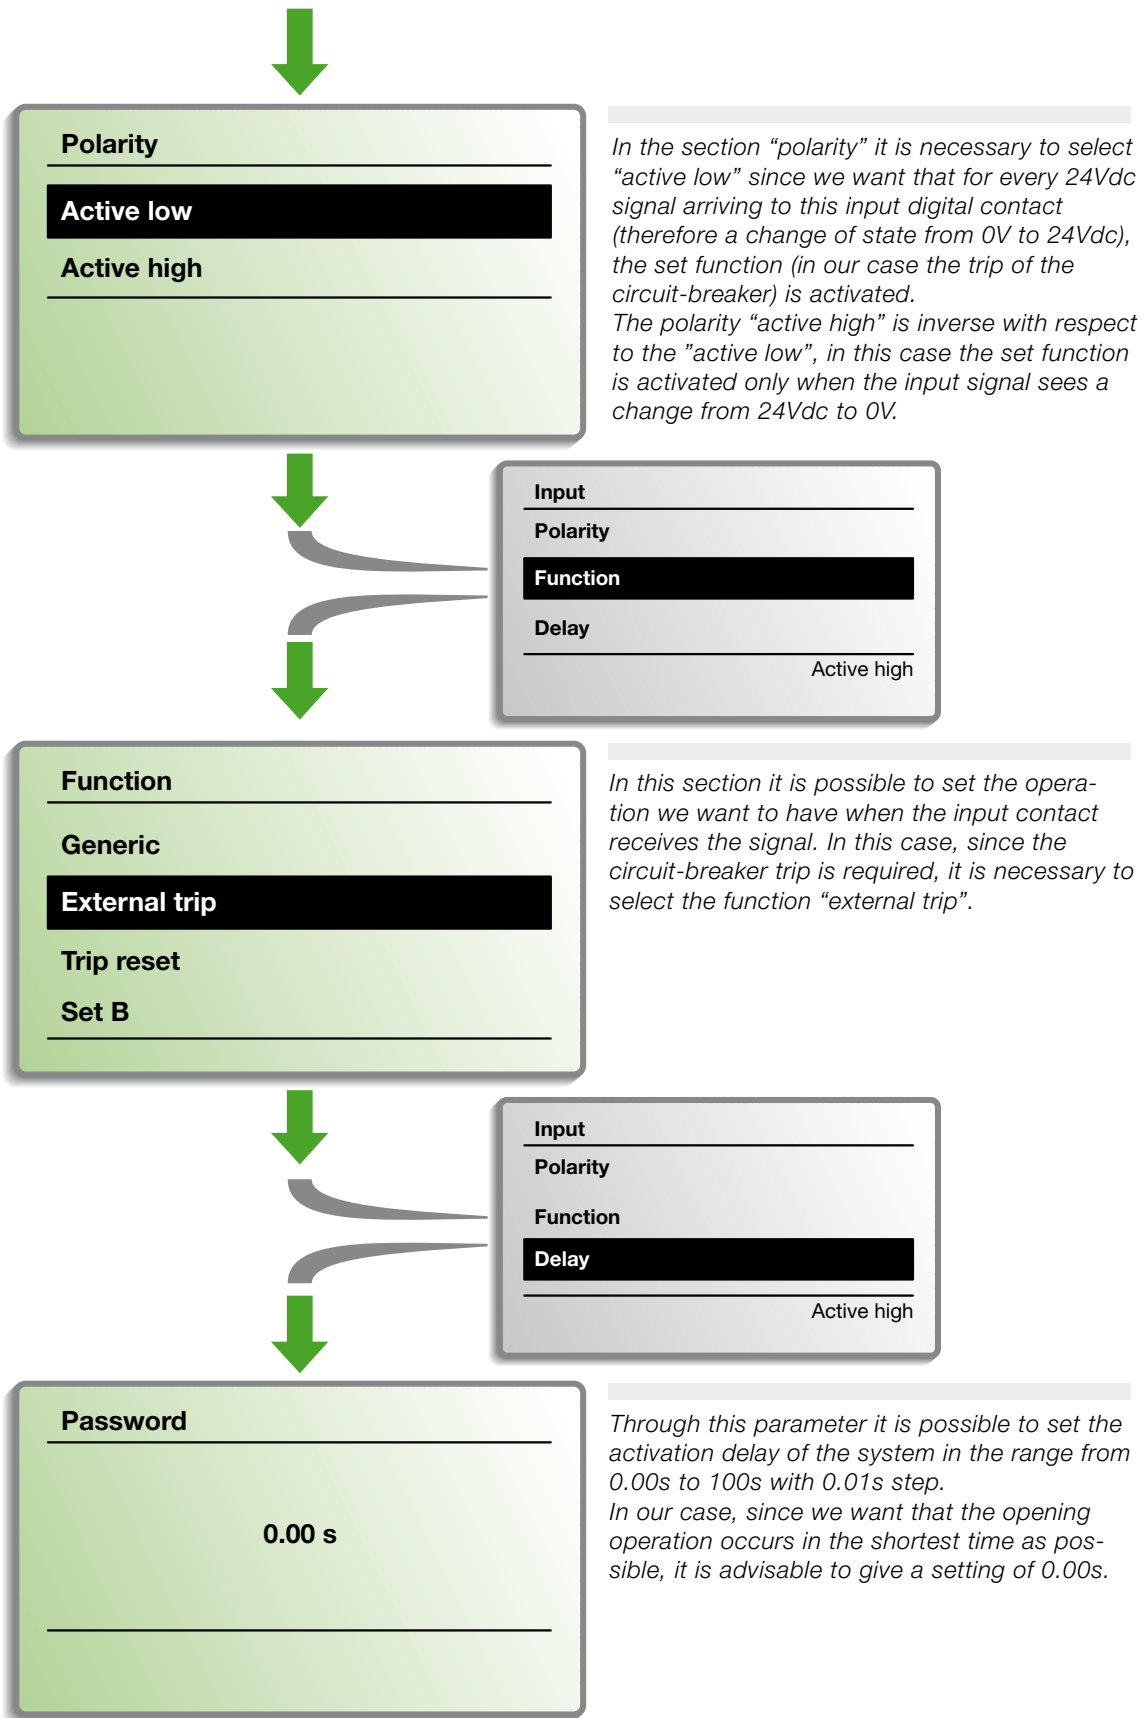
Polarity

Active low

Active high

In the section “polarity” it is necessary to select “active low” since we want that for every 24Vdc signal arriving to this input digital contact (therefore a change of state from 0V to 24Vdc), the set function (in our case the trip of the circuit-breaker) is activated.
The polarity “active high” is inverse with respect to the ”active low”, in this case the set function is activated only when the input signal sees a change from 24Vdc to 0V.

Input
Polarity
Function
Delay
Active high

Function

Generic

External trip

Trip reset

Set B

In this section it is possible to set the operation we want to have when the input contact receives the signal. In this case, since the circuit-breaker trip is required, it is necessary to select the function “external trip”.

Input
Polarity
Function
Delay
Active high

Password

0.00 s

Through this parameter it is possible to set the activation delay of the system in the range from 0.00s to 100s with 0.01s step.
In our case, since we want that the opening operation occurs in the shortest time as possible, it is advisable to give a setting of 0.00s.